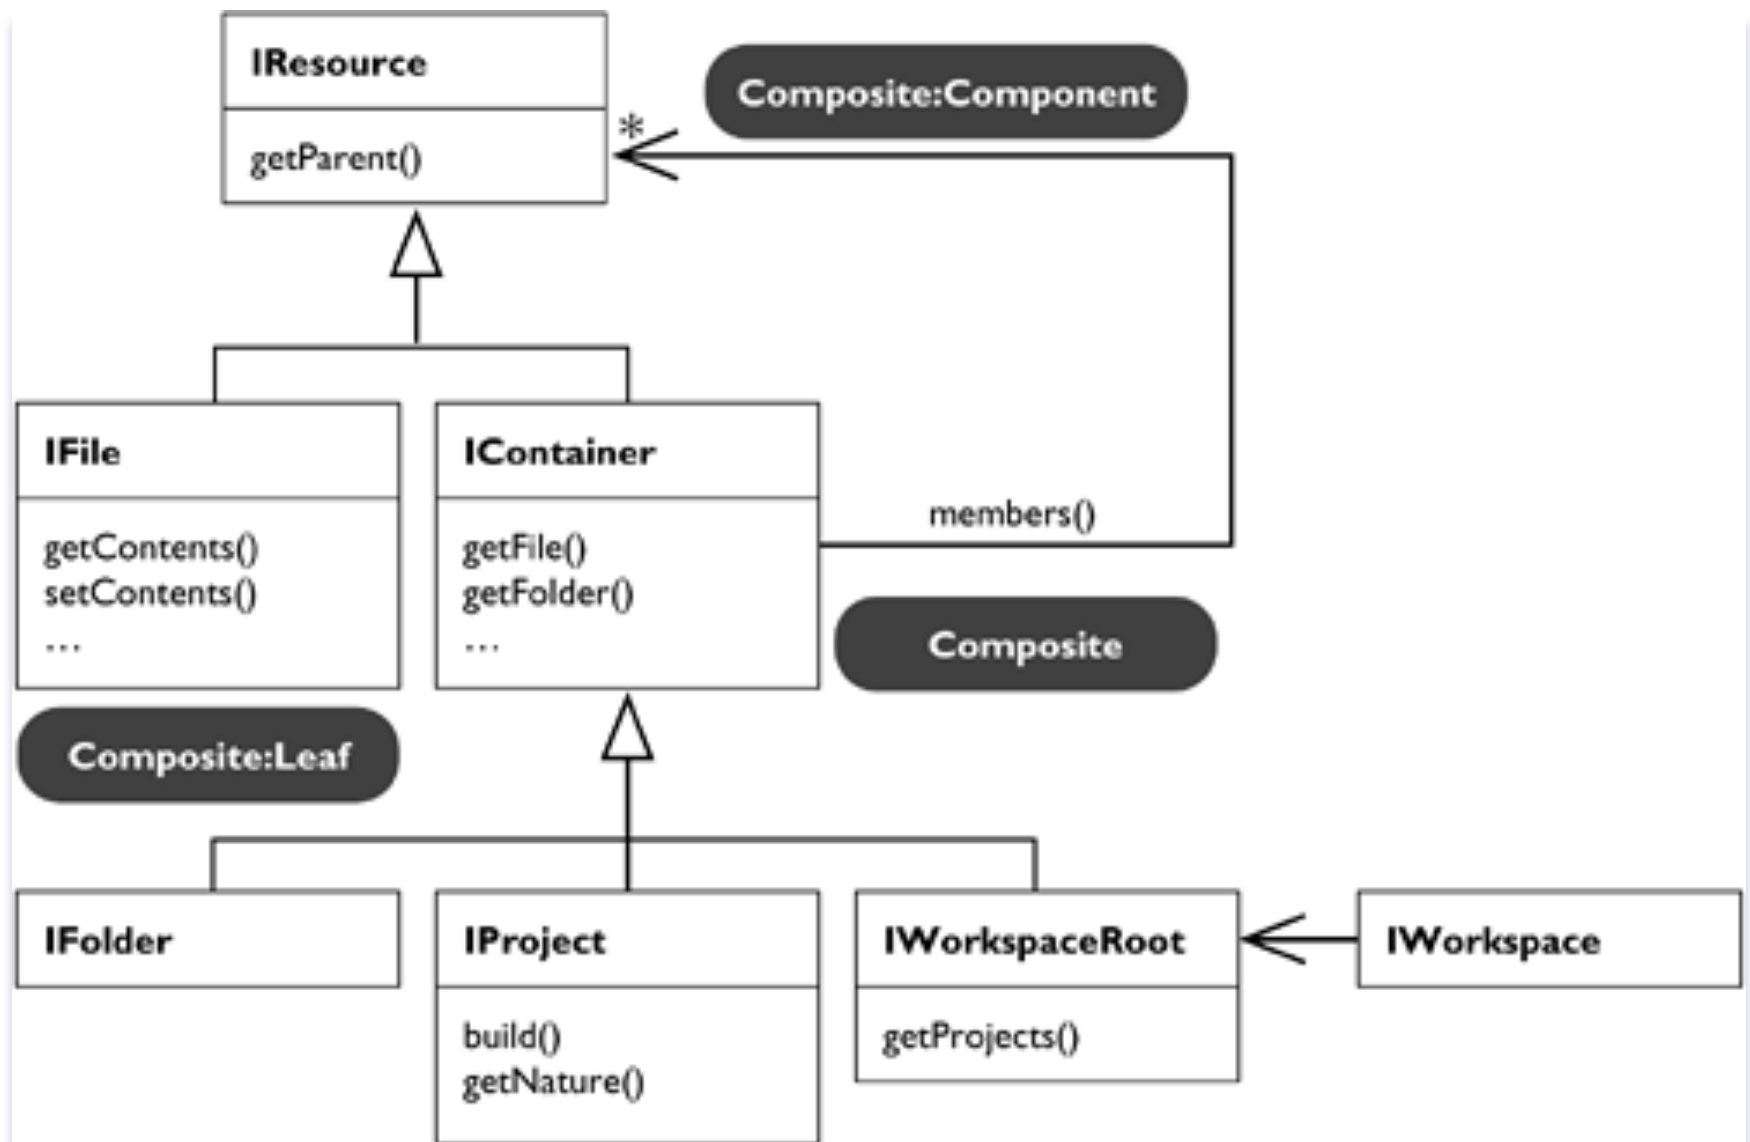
IResource

getParent()

Composite:Component

*

IFile

getContents()
setContents()
...

IContainer

getFile()
getFolder()
...

members()

Composite

Composite:Leaf

IFolder

IProject

build()
getNature()

IWorkspaceRoot

getProjects()

IWorkspace